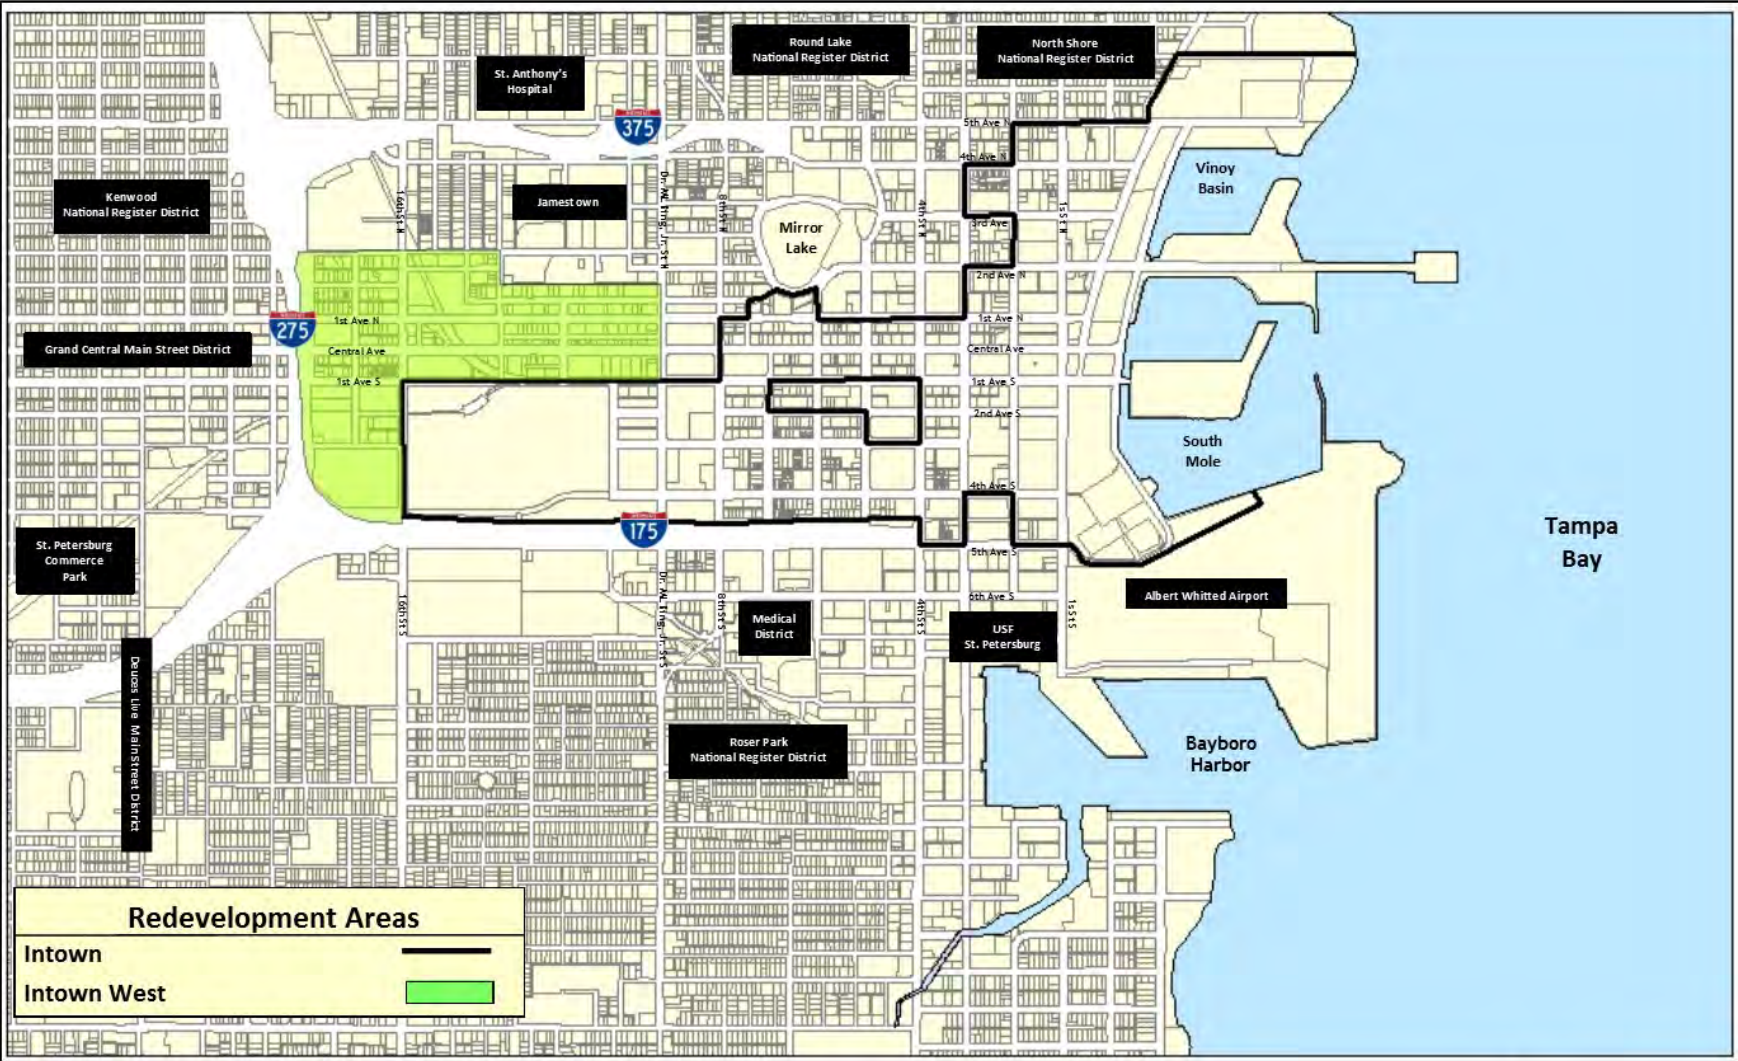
Round Lake National Register District

North Shore National Register District

St. Anthony's Hospital

375

5th Ave N

4th Ave N

Kenwood National Register District

Jamestown

16th St N

Dr. ML King Jr. St N

8th St N

Mirror Lake

4th St N

3rd Ave N

1st St N

Vinoy Basin

2nd Ave N

275

1st Ave N

1st Ave N

Grand Central Main Street District

Central Ave

Central Ave

1st Ave S

1st Ave S

2nd Ave S

South Mole

4th Ave S

175

5th Ave S

St. Petersburg Commerce Park

Tampa Bay

6th Ave S

Albert Whitted Airport

16th St S

Dr. ML King Jr. St S

8th St S

Medical District

4th St S

1st St S

USF St. Petersburg

Deuces Live Mainstreet District

Roser Park National Register District

Bayboro Harbor

Redevelopment Areas

Intown

Intown West